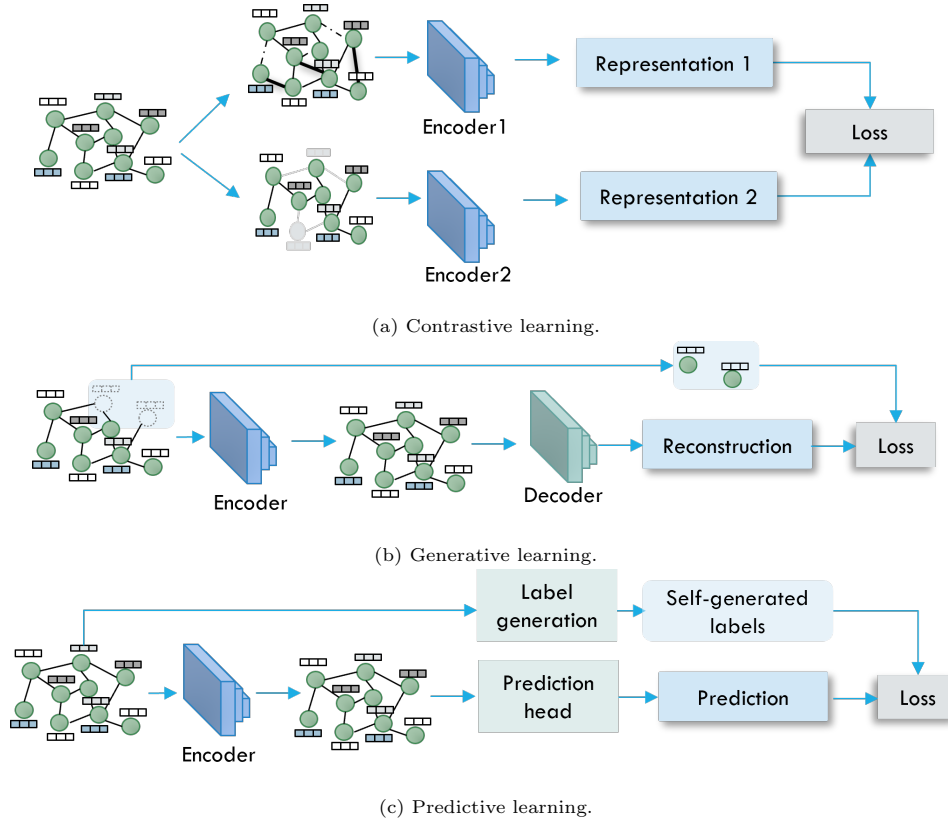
Encoder1

Representation 1

Loss

Encoder2

Representation 2

(a) Contrastive learning.

Encoder

Decoder

Reconstruction

Loss

(b) Generative learning.

Label generation

Self-generated labels

Encoder

Prediction head

Prediction

Loss

(c) Predictive learning.